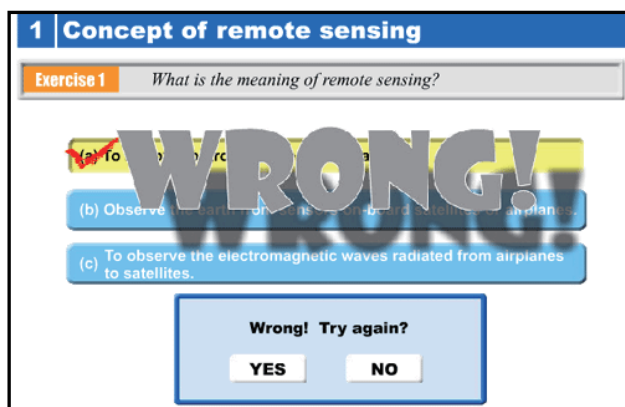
1 Concept of remote sensing

Exercise 1 What is the meaning of remote sensing?

(a) To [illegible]

(b) Observe the earth from sensors on-board satellites or airplanes.

(c) To observe the electromagnetic waves radiated from airplanes to satellites.

WRONG!

Wrong! Try again?

YES NO